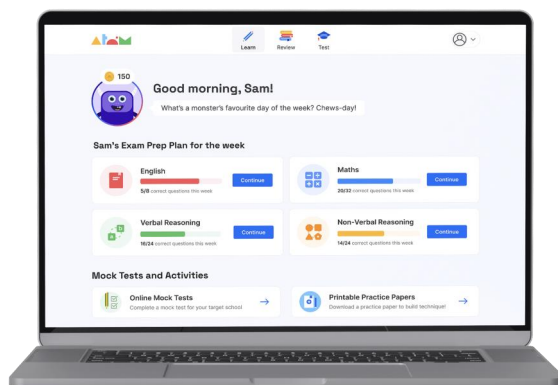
Learn Review Test

150

Good morning, Sam!

What's a monster's favourite day of the week? Chews-day!

Sam's Exam Prep Plan for the week

English
5/8 correct questions this week
Continue

Maths
20/32 correct questions this week
Continue

Verbal Reasoning
16/24 correct questions this week
Continue

Non-Verbal Reasoning
14/24 correct questions this week
Continue

Mock Tests and Activities

Online Mock Tests
Complete a mock test for your target school

Printable Practice Papers
Download a practice paper to build technique!